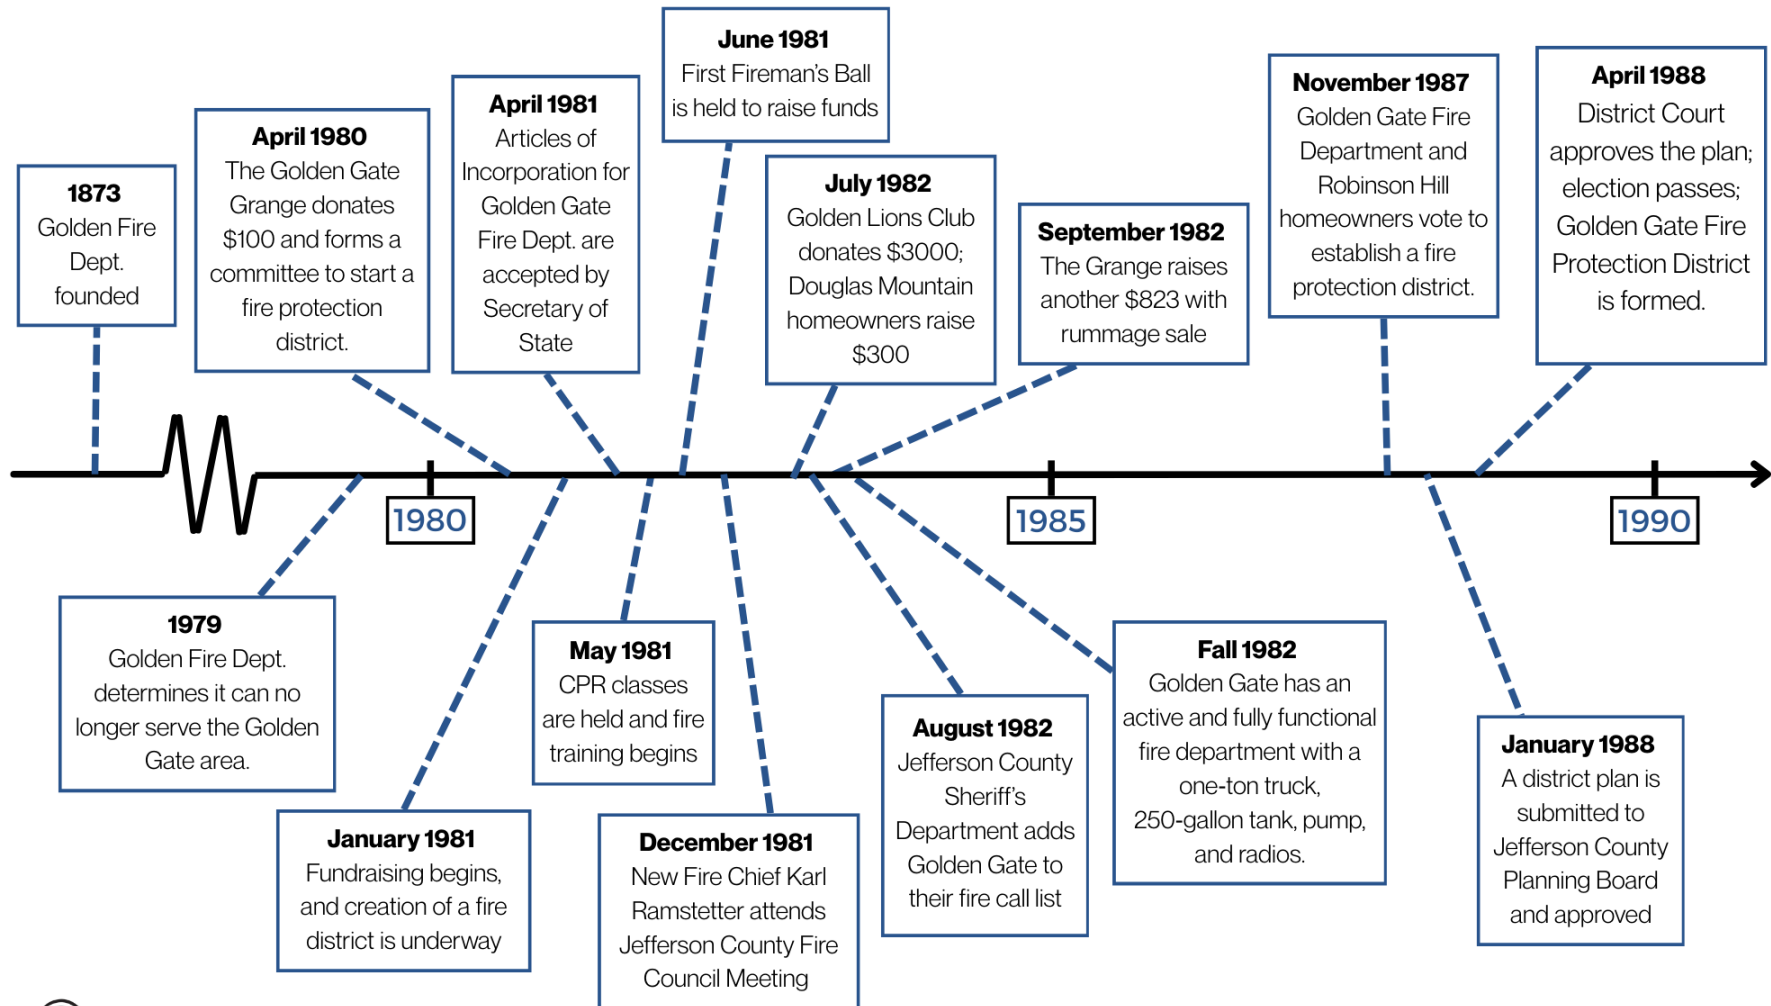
1873
Golden Fire Dept. founded

April 1980
The Golden Gate Grange donates $100 and forms a committee to start a fire protection district.

April 1981
Articles of Incorporation for Golden Gate Fire Dept. are accepted by Secretary of State

June 1981
First Fireman's Ball is held to raise funds

July 1982
Golden Lions Club donates $3000; Douglas Mountain homeowners raise $300

September 1982
The Grange raises another $823 with rummage sale

November 1987
Golden Gate Fire Department and Robinson Hill homeowners vote to establish a fire protection district.

April 1988
District Court approves the plan; election passes; Golden Gate Fire Protection District is formed.

1980

1985

1990

1979
Golden Fire Dept. determines it can no longer serve the Golden Gate area.

January 1981
Fundraising begins, and creation of a fire district is underway

May 1981
CPR classes are held and fire training begins

December 1981
New Fire Chief Karl Ramstetter attends Jefferson County Fire Council Meeting

August 1982
Jefferson County Sheriff's Department adds Golden Gate to their fire call list

Fall 1982
Golden Gate has an active and fully functional fire department with a one-ton truck, 250-gallon tank, pump, and radios.

January 1988
A district plan is submitted to Jefferson County Planning Board and approved